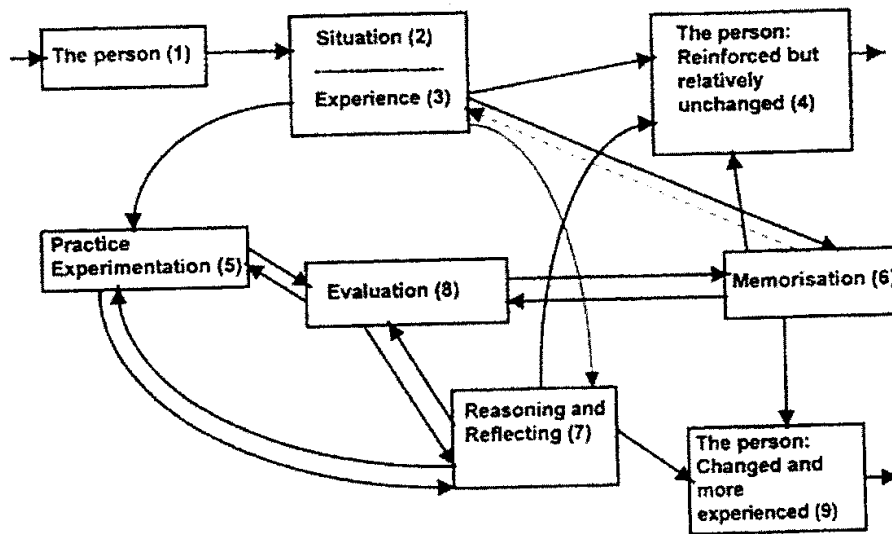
The person (1)

Situation (2)

Experience (3)

The person: Reinforced but relatively unchanged (4)

Practice Experimentation (5)

Evaluation (8)

Memorisation (6)

Reasoning and Reflecting (7)

The person: Changed and more experienced (9)